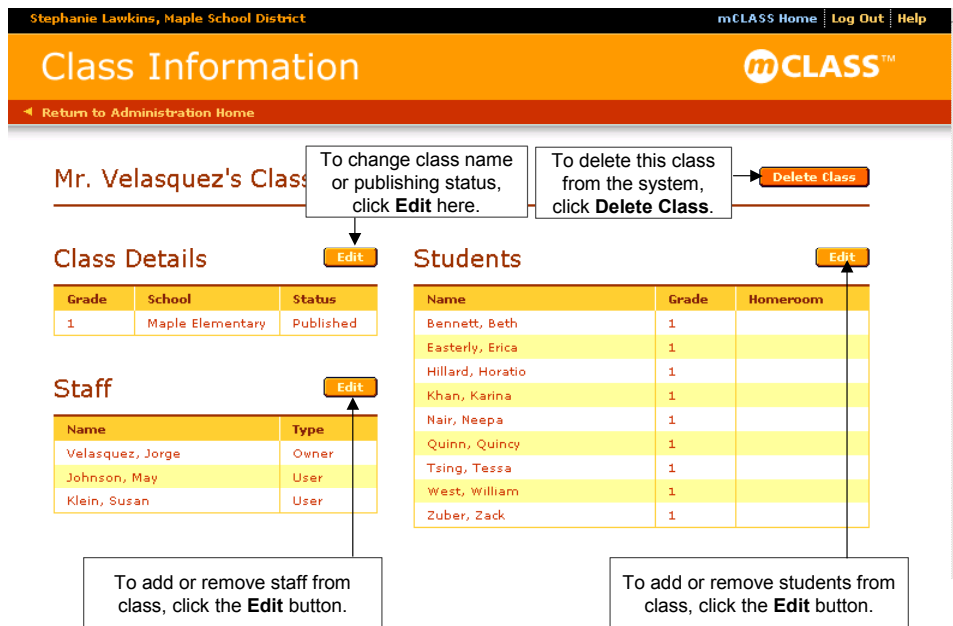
Stephanie Lawkins, Maple School District

mCLASS Home | Log Out | Help

Class Information

mCLASS™

◄ Return to Administration Home

Mr. Velasquez's Class

To change class name or publishing status, click **Edit** here.

To delete this class from the system, click **Delete Class**.

Delete Class

Class Details

Edit

| Grade | School | Status |
|---|---|---|
| 1 | Maple Elementary | Published |

Staff

Edit

| Name | Type |
|---|---|
| Velasquez, Jorge | Owner |
| Johnson, May | User |
| Klein, Susan | User |

Students

Edit

| Name | Grade | Homeroom |
|---|---|---|
| Bennett, Beth | 1 | |
| Easterly, Erica | 1 | |
| Hillard, Horatio | 1 | |
| Khan, Karina | 1 | |
| Nair, Neepa | 1 | |
| Quinn, Quincy | 1 | |
| Tsing, Tessa | 1 | |
| West, William | 1 | |
| Zuber, Zack | 1 | |

To add or remove staff from class, click the **Edit** button.

To add or remove students from class, click the **Edit** button.